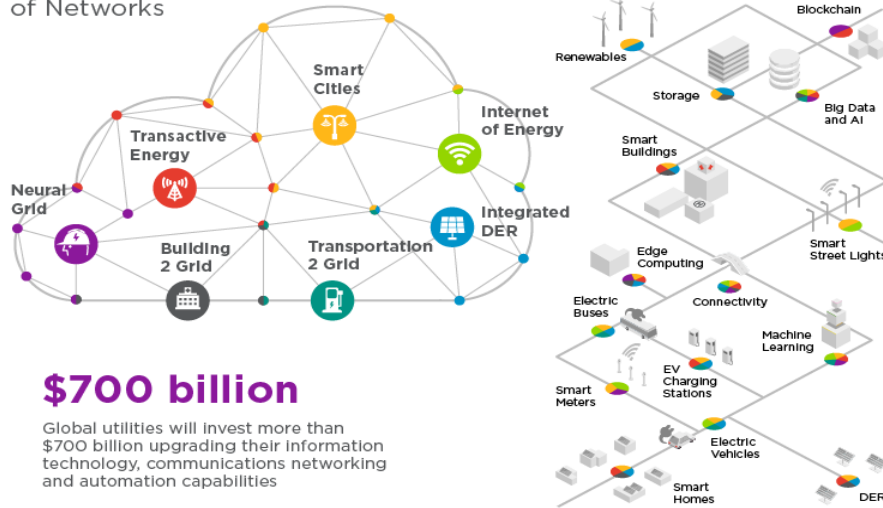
of Networks

Smart Cities

Transactive Energy

Internet of Energy

Neural Grid

Integrated DER

Building 2 Grid

Transportation 2 Grid

$700 billion

Global utilities will invest more than $700 billion upgrading their information technology, communications networking and automation capabilities

Blockchain

Renewables

Storage

Big Data and AI

Smart Buildings

Smart Street Lights

Edge Computing

Connectivity

Electric Buses

Machine Learning

EV Charging Stations

Smart Meters

Electric Vehicles

Smart Homes

DER